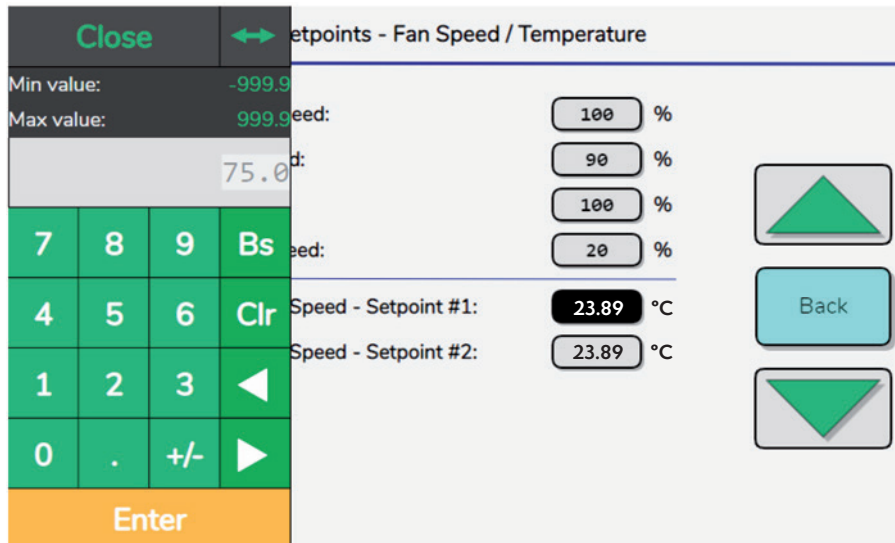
Close ↔

Min value: -999.9

Max value: 999.9

75.0

| 7 | 8 | 9 | Bs |
|---|---|---|---|
| 4 | 5 | 6 | Clr |
| 1 | 2 | 3 | ◀ |
| 0 | . | +/- | ▶ |

Enter

etpoints - Fan Speed / Temperature

eed: 100 %

d: 90 %

100 %

eed: 20 %

Speed - Setpoint #1: 23.89 °C

Speed - Setpoint #2: 23.89 °C

Back